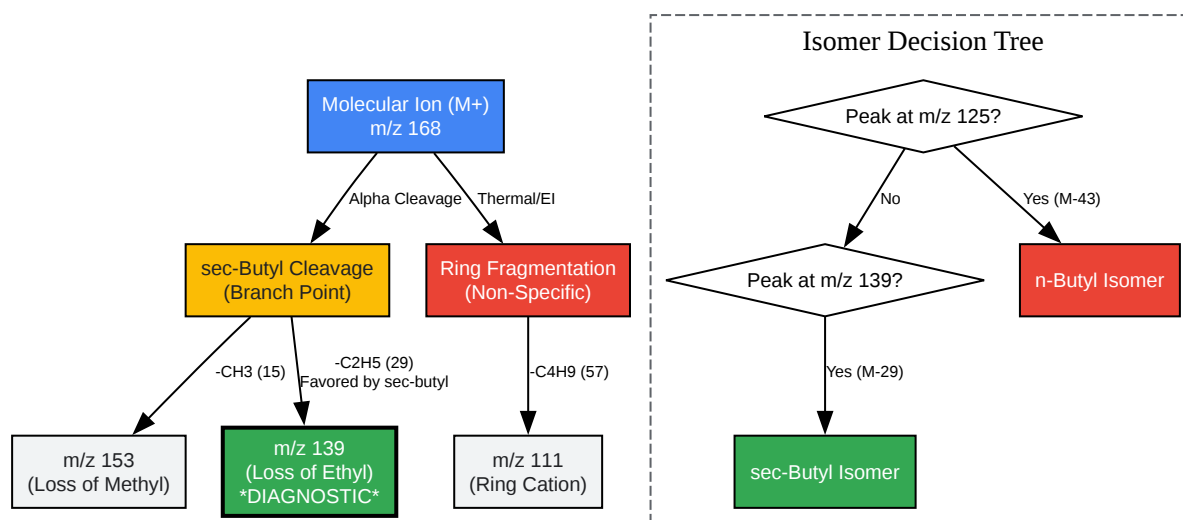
Molecular Ion (M+)
m/z 168

Alpha Cleavage

Thermal/EI

sec-Butyl Cleavage
(Branch Point)

Ring Fragmentation
(Non-Specific)

-CH3 (15)

-C2H5 (29)
Favored by sec-butyl

-C4H9 (57)

m/z 153
(Loss of Methyl)

m/z 139
(Loss of Ethyl)
*DIAGNOSTIC*

m/z 111
(Ring Cation)

Isomer Decision Tree

Peak at m/z 125?

No

Yes (M-43)

Peak at m/z 139?

n-Butyl Isomer

Yes (M-29)

sec-Butyl Isomer